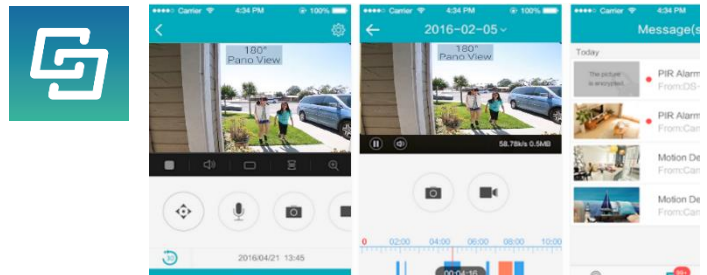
Carrier 4:34 PM 100%

180°
Pano View

2016/04/21 13:45

Carrier 4:34 PM 100%

2016-02-05

58.78k/s 0.5MB

0 02:00 04:00 06:00 08:00 10:00

00:04:16

Carrier 4:34 PM

Message(s

Today

The picture is encrypted.

PIR Alarm
From:DS-

PIR Alarm
From:Can

Motion De
From:Can

Motion De
From:Can